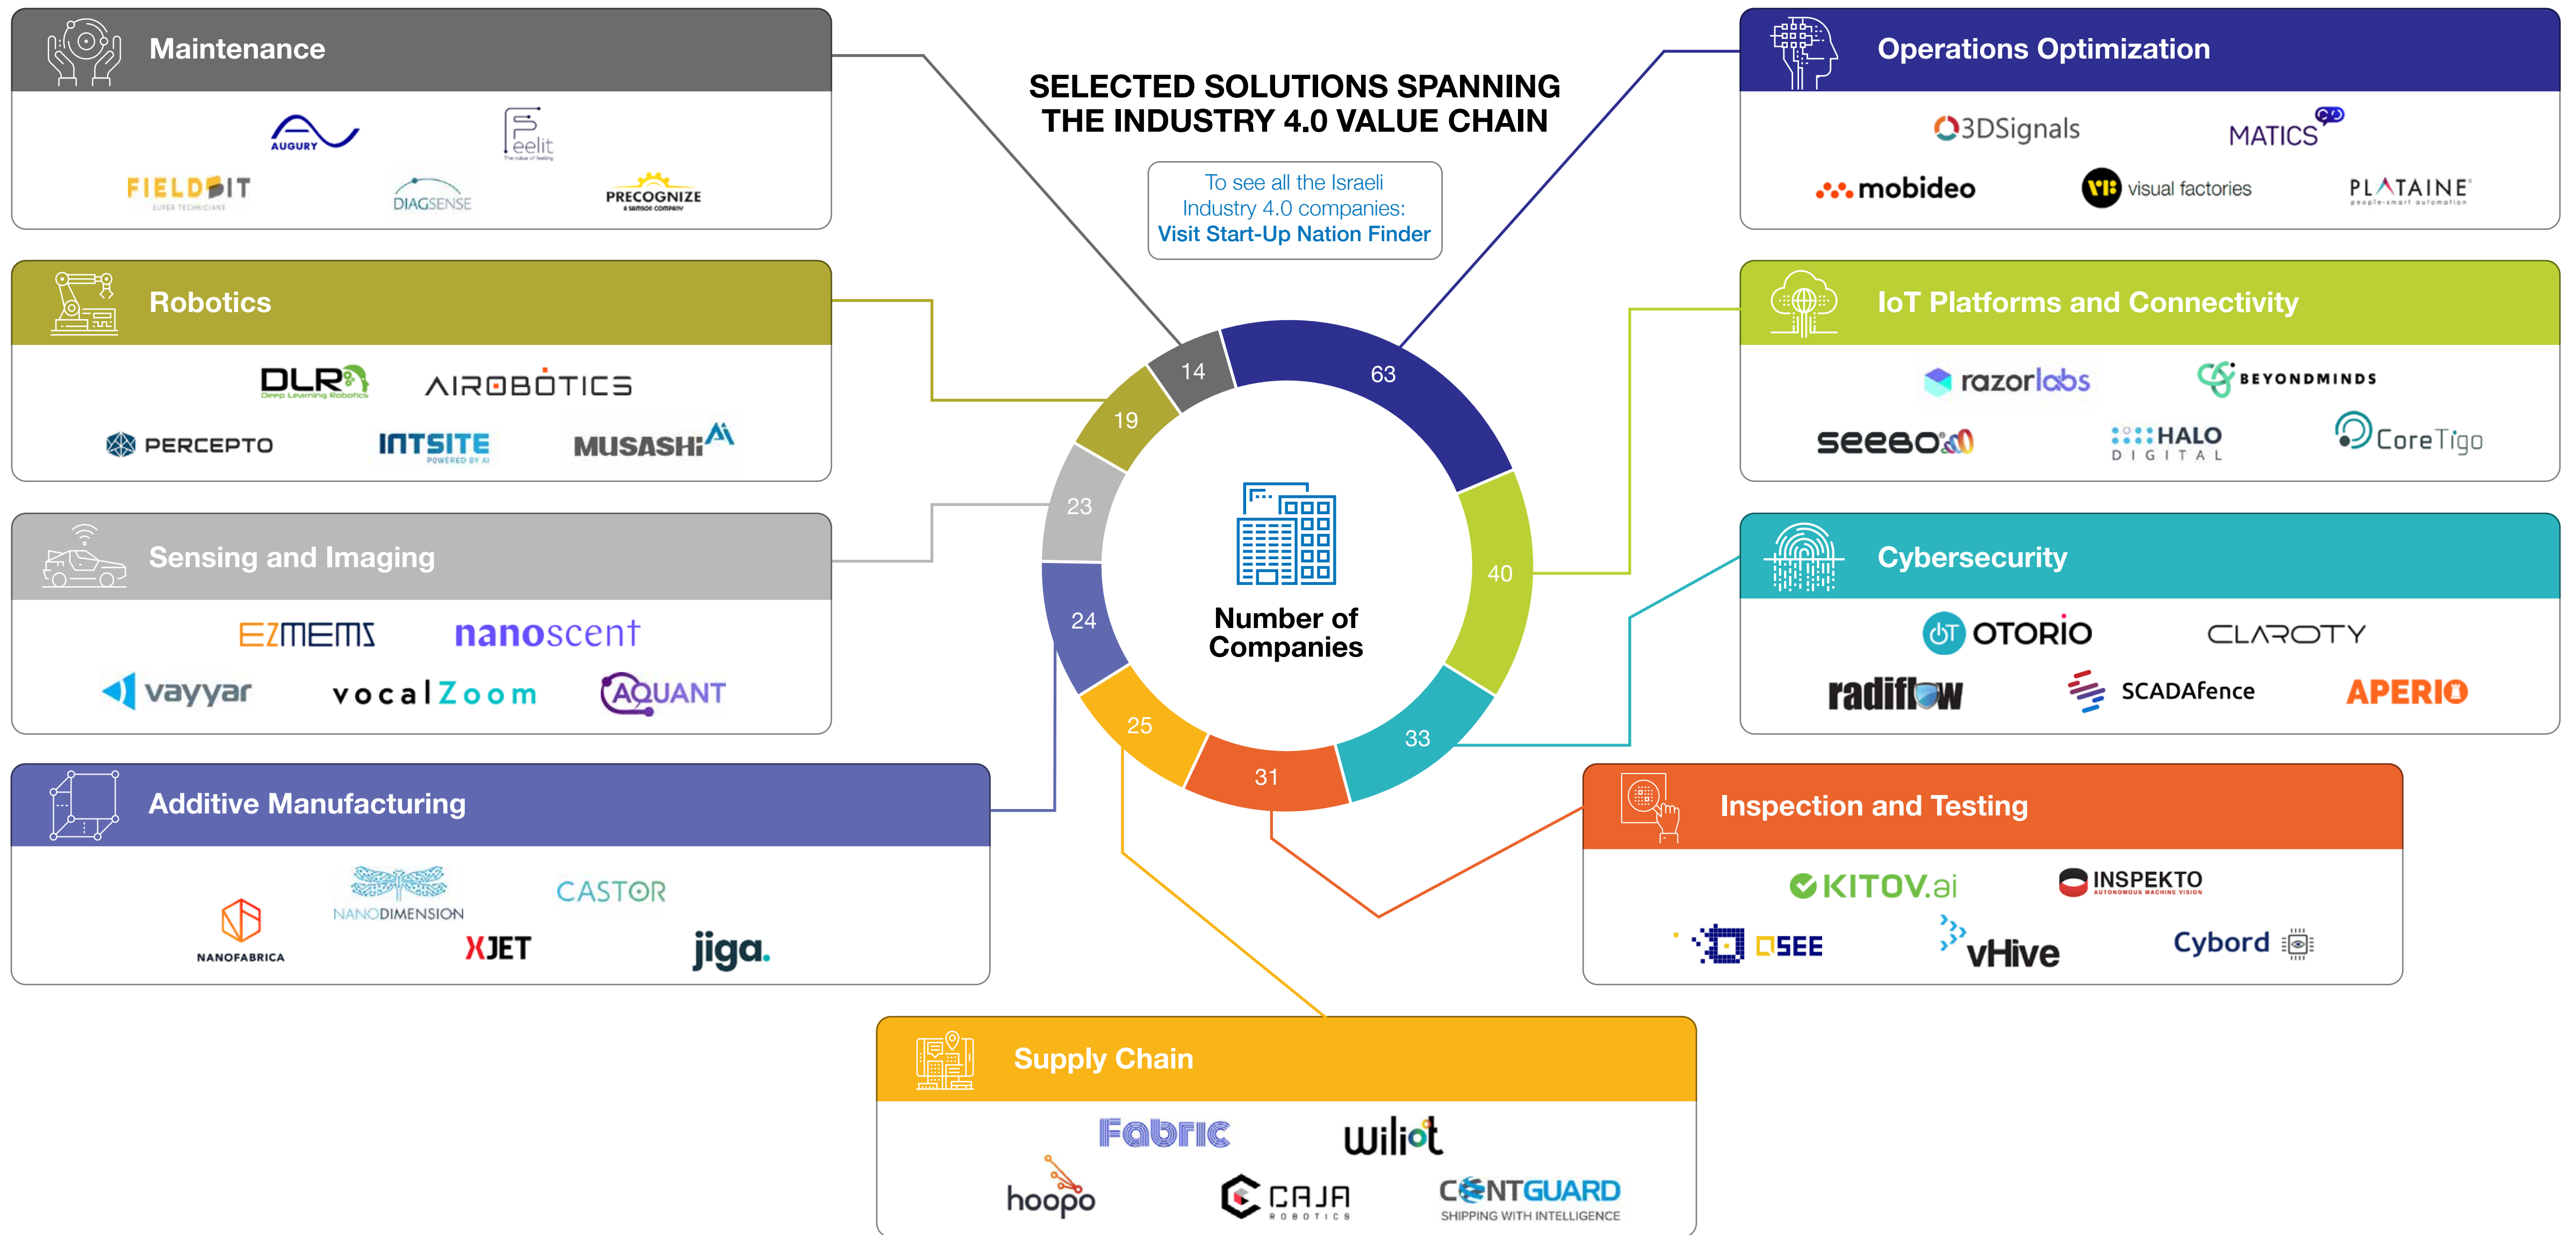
Maintenance

AUGURY

Feelit
The value of feeling

FIELDBIT
SUPER TECHNICIANS

DIAGSENSE

PRECOGNIZE
a samson company

SELECTED SOLUTIONS SPANNING THE INDUSTRY 4.0 VALUE CHAIN

To see all the Israeli Industry 4.0 companies:
Visit Start-Up Nation Finder

Operations Optimization

3DSignals

MATICS

mobideo

visual factories

PLATAINE
people-smart automation

Robotics

DLR
Deep Learning Robotics

AIROBOTICS

PERCEPTO

INTSITE
POWERED BY AI

MUSASHI AI

IoT Platforms and Connectivity

razorlabs

BEYONDMINDS

seebo

HALO
DIGITAL

CoreTigo

Sensing and Imaging

EZMEMS

nanoscent

vayyar

vocalZoom

AQUANT

Cybersecurity

OTORIO

CLAROTY

radiflow

SCADAfence

APERIO

14
63
19
23
40
24
25
31
33

Number of Companies

Additive Manufacturing

NANOFABRICA

NANODIMENSION

CASTOR

XJET

jiga.

Inspection and Testing

KITOV.ai

INSPEKTO
AUTONOMOUS MACHINE VISION

OSEE

vHive

Cybord

Supply Chain

Fabric

wiliot

hoopo

CAJA
ROBOTICS

CONTGUARD
SHIPPING WITH INTELLIGENCE